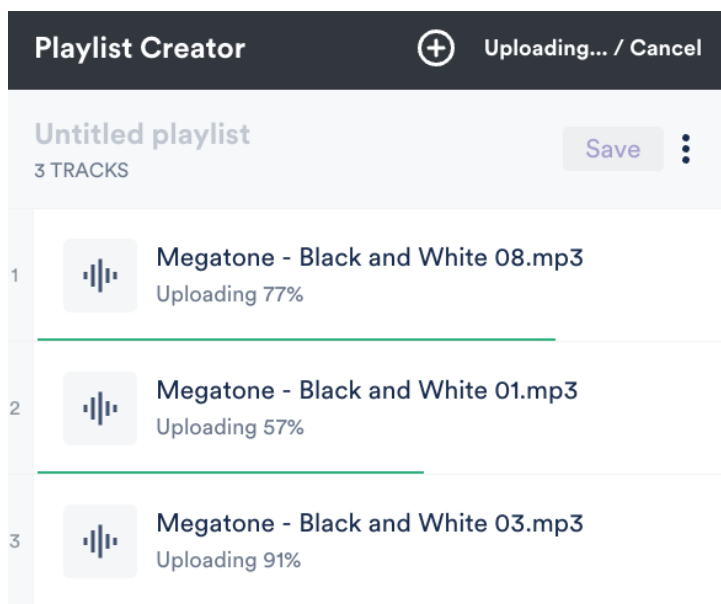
Playlist Creator

Uploading... / Cancel

Untitled playlist
3 TRACKS

Save

1 Megatone - Black and White 08.mp3
Uploading 77%

2 Megatone - Black and White 01.mp3
Uploading 57%

3 Megatone - Black and White 03.mp3
Uploading 91%